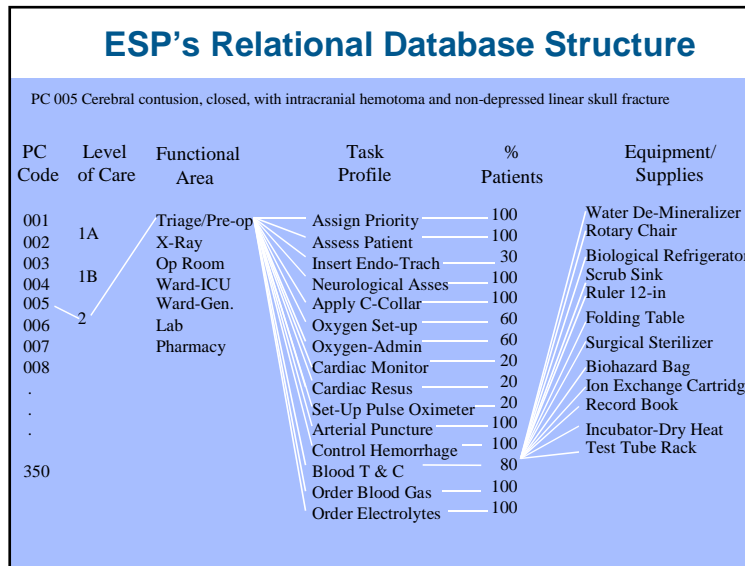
ESP's Relational Database Structure

PC 005 Cerebral contusion, closed, with intracranial hemotoma and non-depressed linear skull fracture

| PC Code | Level of Care | Functional Area | Task Profile | % Patients | Equipment/ Supplies |
|---|---|---|---|---|---|
| 001 | 1A | Triage/Pre-op | Assign Priority | 100 | Water De-Mineralizer |
| 002 | | X-Ray | Assess Patient | 100 | Rotary Chair |
| 003 | 1B | Op Room | Insert Endo-Trach | 30 | Biological Refrigerator |
| 004 | | Ward-ICU | Neurological Asses | 100 | Scrub Sink |
| 005 | 2 | Ward-Gen. | Apply C-Collar | 100 | Ruler 12-in |
| 006 | | Lab | Oxygen Set-up | 60 | Folding Table |
| 007 | | Pharmacy | Oxygen-Admin | 60 | Surgical Sterilizer |
| 008 | | | Cardiac Monitor | 20 | Biohazard Bag |
| . | | | Cardiac Resus | 20 | Ion Exchange Cartridg |
| . | | | Set-Up Pulse Oximeter | 20 | Record Book |
| . | | | Arterial Puncture | 100 | Incubator-Dry Heat |
| | | | Control Hemorrhage | 100 | Test Tube Rack |
| 350 | | | Blood T & C | 80 | |
| | | | Order Blood Gas | 100 | |
| | | | Order Electrolytes | 100 | |